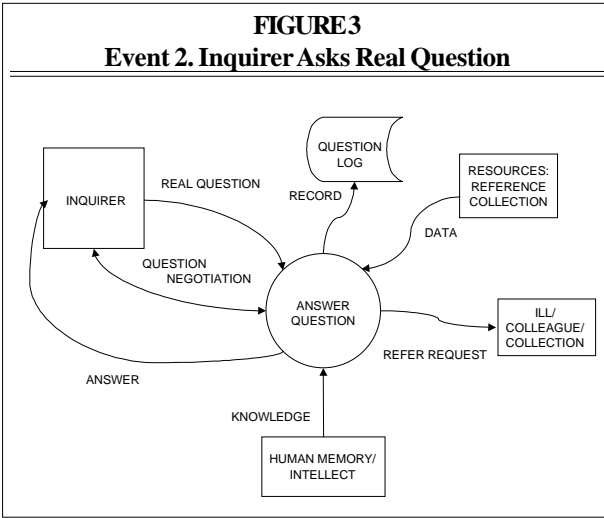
FIGURE 3
Event 2. Inquirer Asks Real Question

INQUIRER

REAL QUESTION

QUESTION LOG

RECORD

RESOURCES: REFERENCE COLLECTION

DATA

QUESTION NEGOTIATION

ANSWER QUESTION

ILL/ COLLEAGUE/ COLLECTION

REFER REQUEST

ANSWER

KNOWLEDGE

HUMAN MEMORY/ INTELLECT